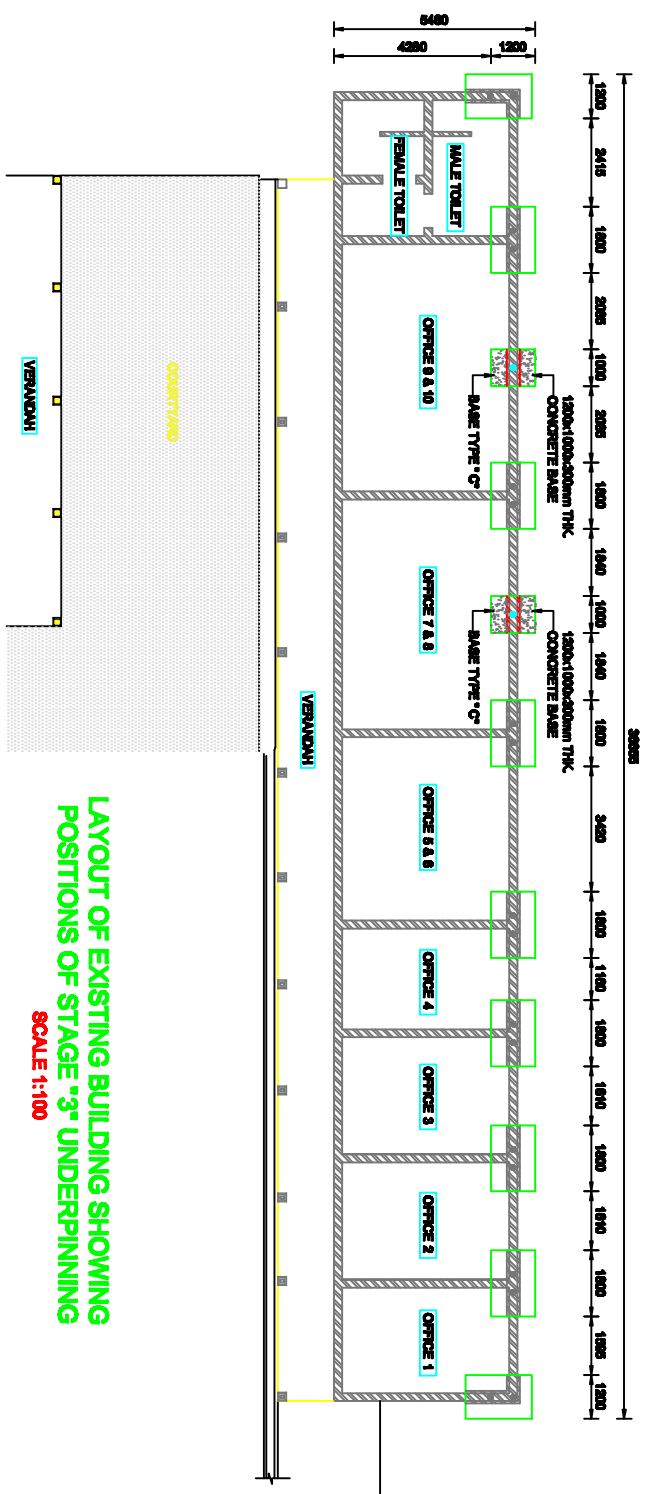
5480
4280
1200
1200
2415
1800
2065
1000
2065
1800
1840
1000
1840
1800
3420
1800
1150
1800
1840
1800
1840
1800
1595
1200
30085
MALE TOILET
FEMALE TOILET
OFFICE 9 & 10
1200x1000x300mm THK
CONCRETE BASE
BASE TYPE "C"
OFFICE 7 & 8
1200x1000x300mm THK
CONCRETE BASE
BASE TYPE "C"
OFFICE 5 & 6
OFFICE 4
OFFICE 3
OFFICE 2
OFFICE 1
VERANDAH
COURTYARD
VERANDAH
LAYOUT OF EXISTING BUILDING SHOWING
POSITIONS OF STAGE "3" UNDERPINNING
SCALE 1:100